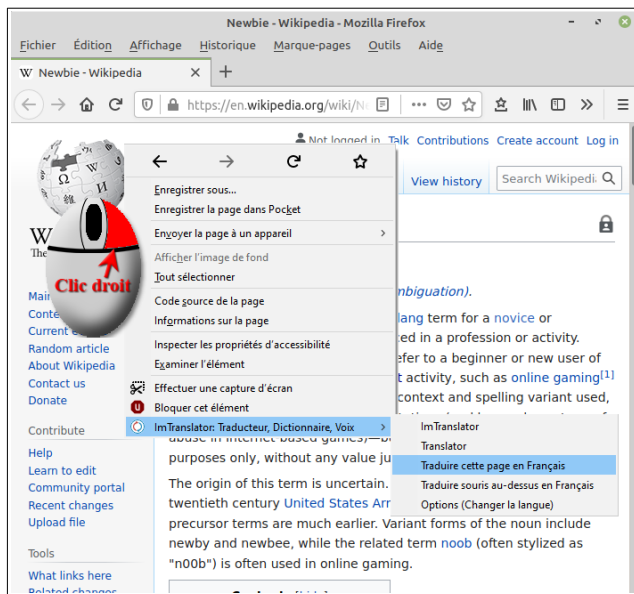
Newbie - Wikipedia - Mozilla Firefox

Fichier Édition Affichage Historique Marque-pages Outils Aide

W Newbie - Wikipedia × +

https://en.wikipedia.org/wiki/N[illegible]

Not logged in Talk Contributions Create account Log in

View history Search Wikipedia

Clic droit

Enregistrer sous…
Enregistrer la page dans Pocket
Envoyer la page à un appareil
Afficher l'image de fond
Tout sélectionner
Code source de la page
Informations sur la page
Inspecter les propriétés d'accessibilité
Examiner l'élément
Effectuer une capture d'écran
Bloquer cet élément
ImTranslator: Traducteur, Dictionnaire, Voix

ImTranslator
Translator
Traduire cette page en Français
Traduire souris au-dessus en Français
Options (Changer la langue)

Main
Conte
Current e
Random article
About Wikipedia
Contact us
Donate

Contribute
Help
Learn to edit
Community portal
Recent changes
Upload file

Tools
What links here
Related changes

mbiguation).

slang term for a novice or
red in a profession or activity.
efer to a beginner or new user of
t activity, such as online gaming[1]
context and spelling variant used,
abuse in internet based games)—be
purposes only, without any value ju

The origin of this term is uncertain.
twentieth century United States Arr
precursor terms are much earlier. Variant forms of the noun include newby and newbee, while the related term noob (often stylized as "n00b") is often used in online gaming.